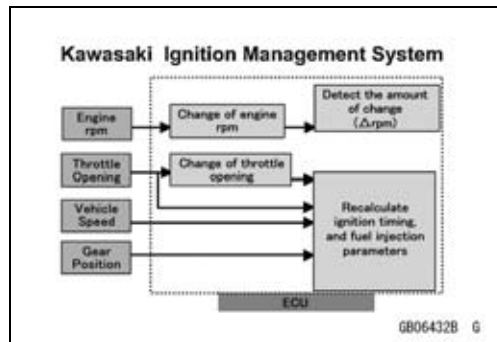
Kawasaki Ignition Management System

Engine rpm

Change of engine rpm

Detect the amount of change ($\Delta$rpm)

Throttle Opening

Change of throttle opening

Vehicle Speed

Recalculate ignition timing, and fuel injection parameters

Gear Position

ECU

GB06432B G